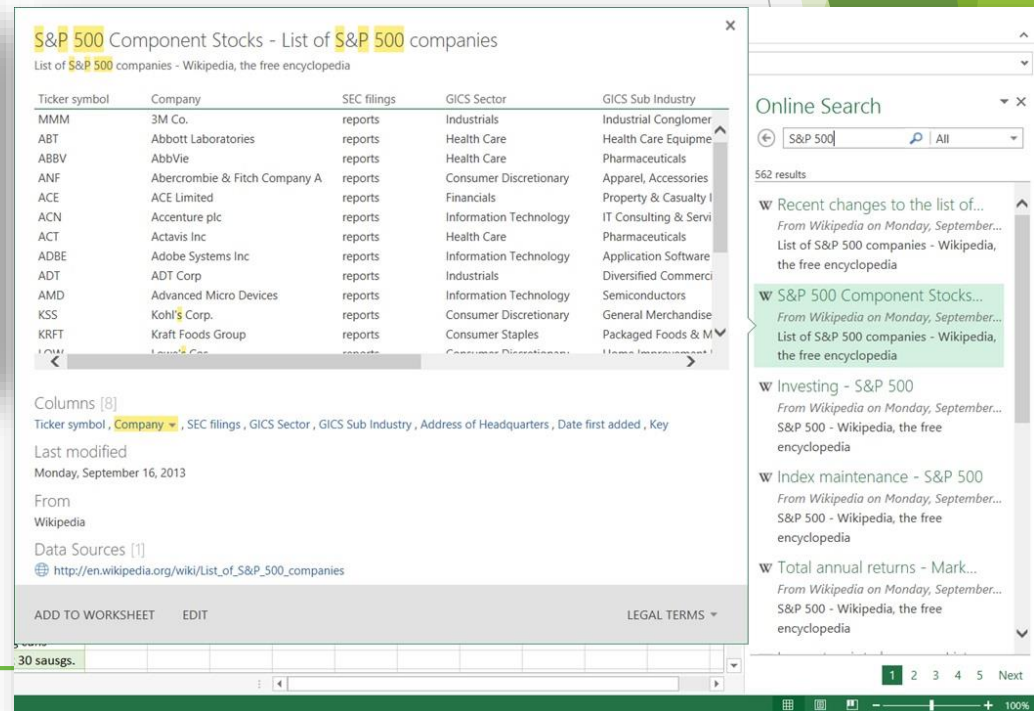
S&P 500 Component Stocks - List of S&P 500 companies

List of S&P 500 companies - Wikipedia, the free encyclopedia

| Ticker symbol | Company | SEC filings | GICS Sector | GICS Sub Industry |
|---|---|---|---|---|
| MMM | 3M Co. | reports | Industrials | Industrial Conglomer |
| ABT | Abbott Laboratories | reports | Health Care | Health Care Equipme |
| ABBV | AbbVie | reports | Health Care | Pharmaceuticals |
| ANF | Abercrombie & Fitch Company A | reports | Consumer Discretionary | Apparel, Accessories |
| ACE | ACE Limited | reports | Financials | Property & Casualty I |
| ACN | Accenture plc | reports | Information Technology | IT Consulting & Servi |
| ACT | Actavis Inc | reports | Health Care | Pharmaceuticals |
| ADBE | Adobe Systems Inc | reports | Information Technology | Application Software |
| ADT | ADT Corp | reports | Industrials | Diversified Commerci |
| AMD | Advanced Micro Devices | reports | Information Technology | Semiconductors |
| KSS | Kohl's Corp. | reports | Consumer Discretionary | General Merchandise |
| KRFT | Kraft Foods Group | reports | Consumer Staples | Packaged Foods & M |
| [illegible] | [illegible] | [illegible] | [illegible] | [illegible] |

Columns [8]
Ticker symbol , Company , SEC filings , GICS Sector , GICS Sub Industry , Address of Headquarters , Date first added , Key

Last modified
Monday, September 16, 2013

From
Wikipedia

Data Sources [1]
http://en.wikipedia.org/wiki/List_of_S&P_500_companies

ADD TO WORKSHEET EDIT LEGAL TERMS

30 sausgs.

Online Search
S&P 500 All
562 results

Recent changes to the list of...
From Wikipedia on Monday, September...
List of S&P 500 companies - Wikipedia, the free encyclopedia

S&P 500 Component Stocks...
From Wikipedia on Monday, September...
List of S&P 500 companies - Wikipedia, the free encyclopedia

Investing - S&P 500
From Wikipedia on Monday, September...
S&P 500 - Wikipedia, the free encyclopedia

Index maintenance - S&P 500
From Wikipedia on Monday, September...
S&P 500 - Wikipedia, the free encyclopedia

Total annual returns - Mark...
From Wikipedia on Monday, September...
S&P 500 - Wikipedia, the free encyclopedia

1 2 3 4 5 Next

100%